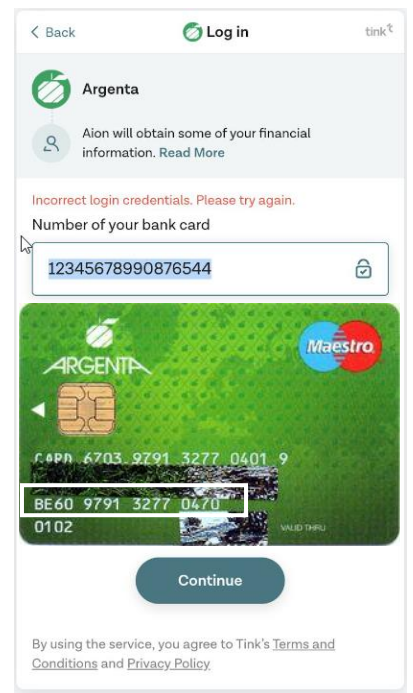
< Back

Log in

tink

Argenta

Aion will obtain some of your financial information. Read More

Incorrect login credentials. Please try again.

Number of your bank card

12345678990876544

ARGENTA

Maestro

CARD 6703 9791 3277 0401 9

BE60 9791 3277 0470

0102

VALID THRU

Continue

By using the service, you agree to Tink's Terms and Conditions and Privacy Policy